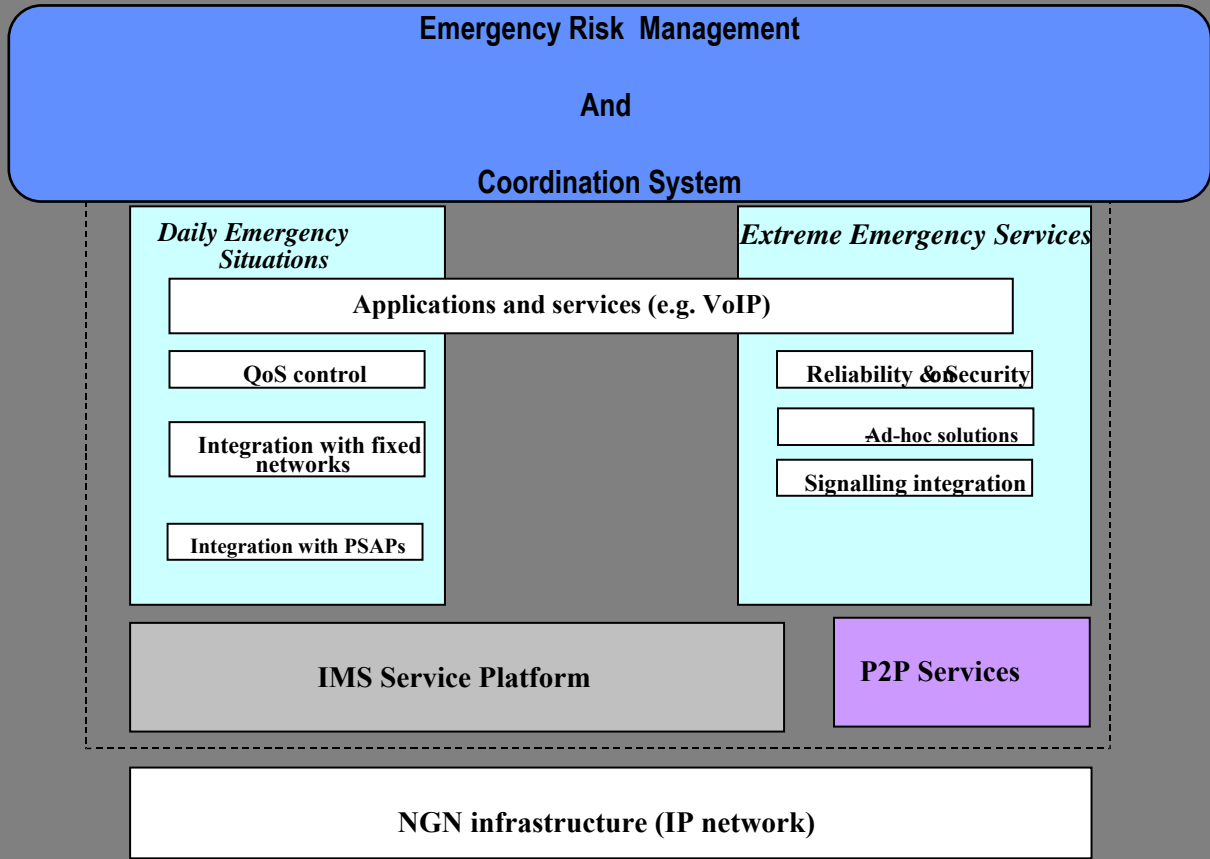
Emergency Risk Management

And

Coordination System

Daily Emergency Situations

Extreme Emergency Services

Applications and services (e.g. VoIP)

QoS control

Integration with fixed networks

Integration with PSAPs

Reliability & Security

Ad-hoc solutions

Signalling integration

IMS Service Platform

P2P Services

NGN infrastructure (IP network)